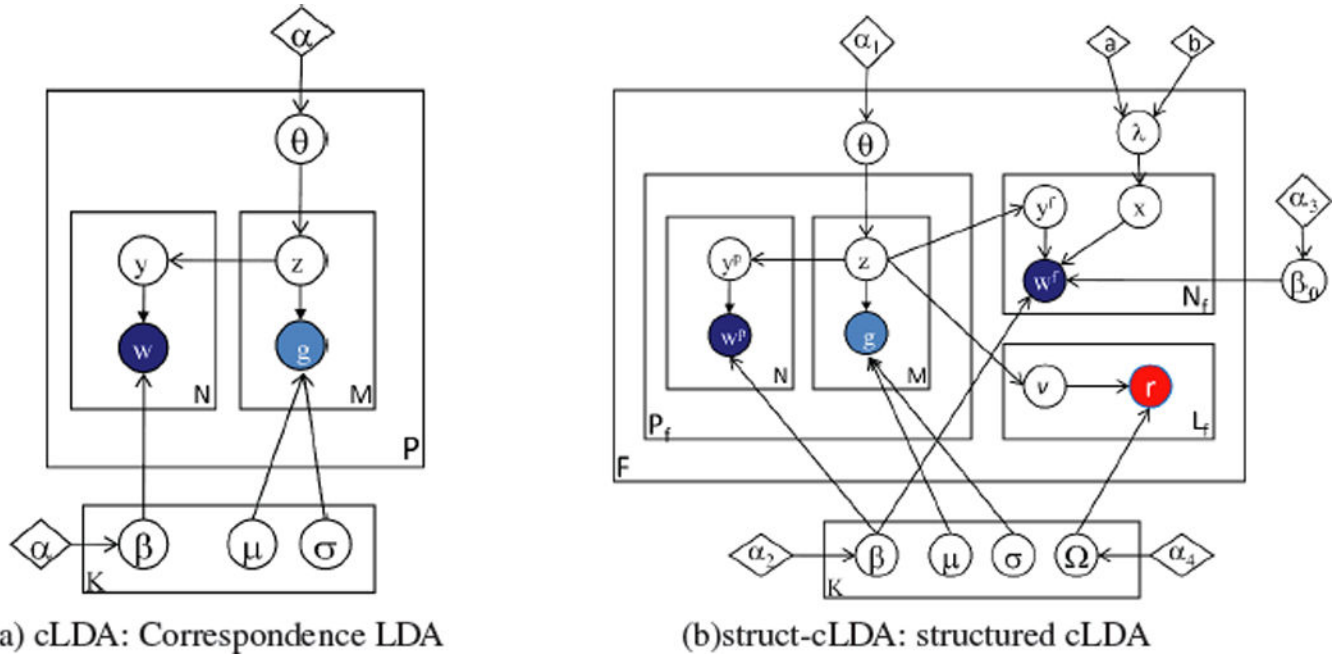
$\alpha$

$\theta$

y

z

w

g

N

M

P

$\alpha$

$\beta$

$\mu$

$\sigma$

K

a) cLDA: Correspondence LDA

$\alpha_1$

a

b

$\lambda$

$\theta$

$y^f$

x

$\alpha_3$

$y^p$

z

$w^f$

$\beta_0$

$w^p$

g

$N_f$

N

M

$\nu$

r

$P_f$

$L_f$

F

$\alpha_2$

$\beta$

$\mu$

$\sigma$

$\Omega$

$\alpha_4$

K

(b)struct-cLDA: structured cLDA